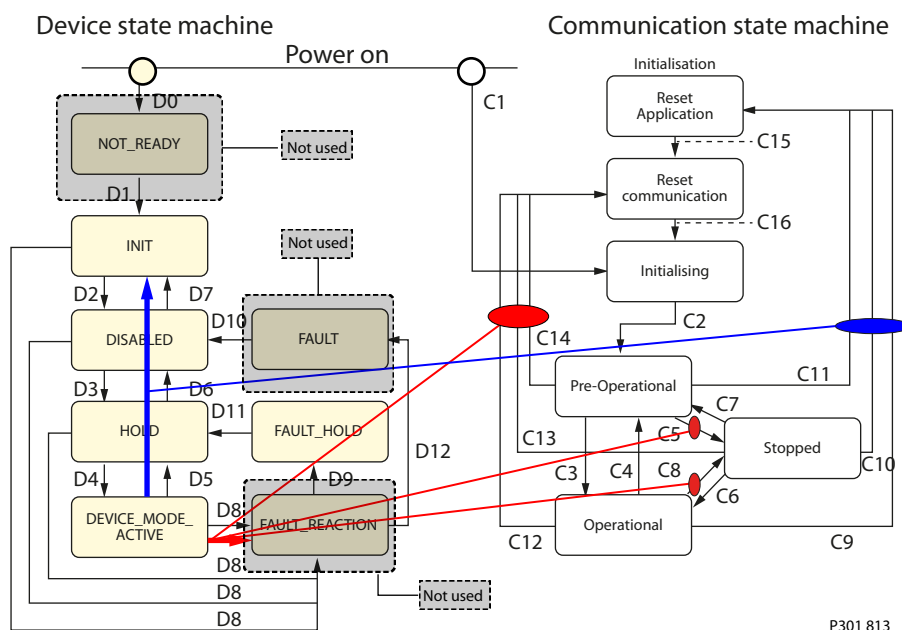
Device state machine

Communication state machine

Power on

D0

NOT_READY

Not used

D1

INIT

Not used

D2

D7

DISABLED

D10

FAULT

D3

D6

D11

HOLD

FAULT_HOLD

D4

D5

D9

D12

DEVICE_MODE_ ACTIVE

D8

FAULT_REACTION

D8

D8

D8

Not used

C1

Initialisation

Reset Application

C15

Reset communication

C16

Initialising

C2

C14

Pre-Operational

C11

C7

C13

C5

Stopped

C3

C4

C8

C10

C6

Operational

C12

C9

P301 813